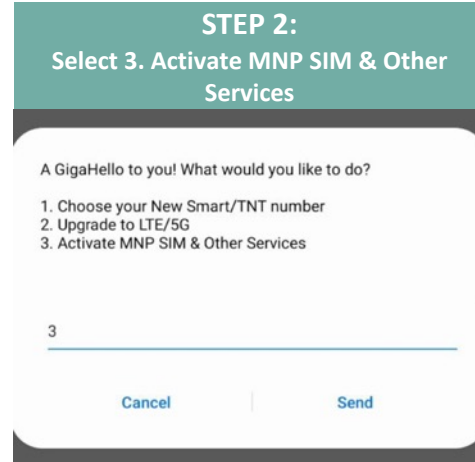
STEP 2:
Select 3. Activate MNP SIM & Other Services

A GigaHello to you! What would you like to do?

1. Choose your New Smart/TNT number
2. Upgrade to LTE/5G
3. Activate MNP SIM & Other Services

3

Cancel

Send